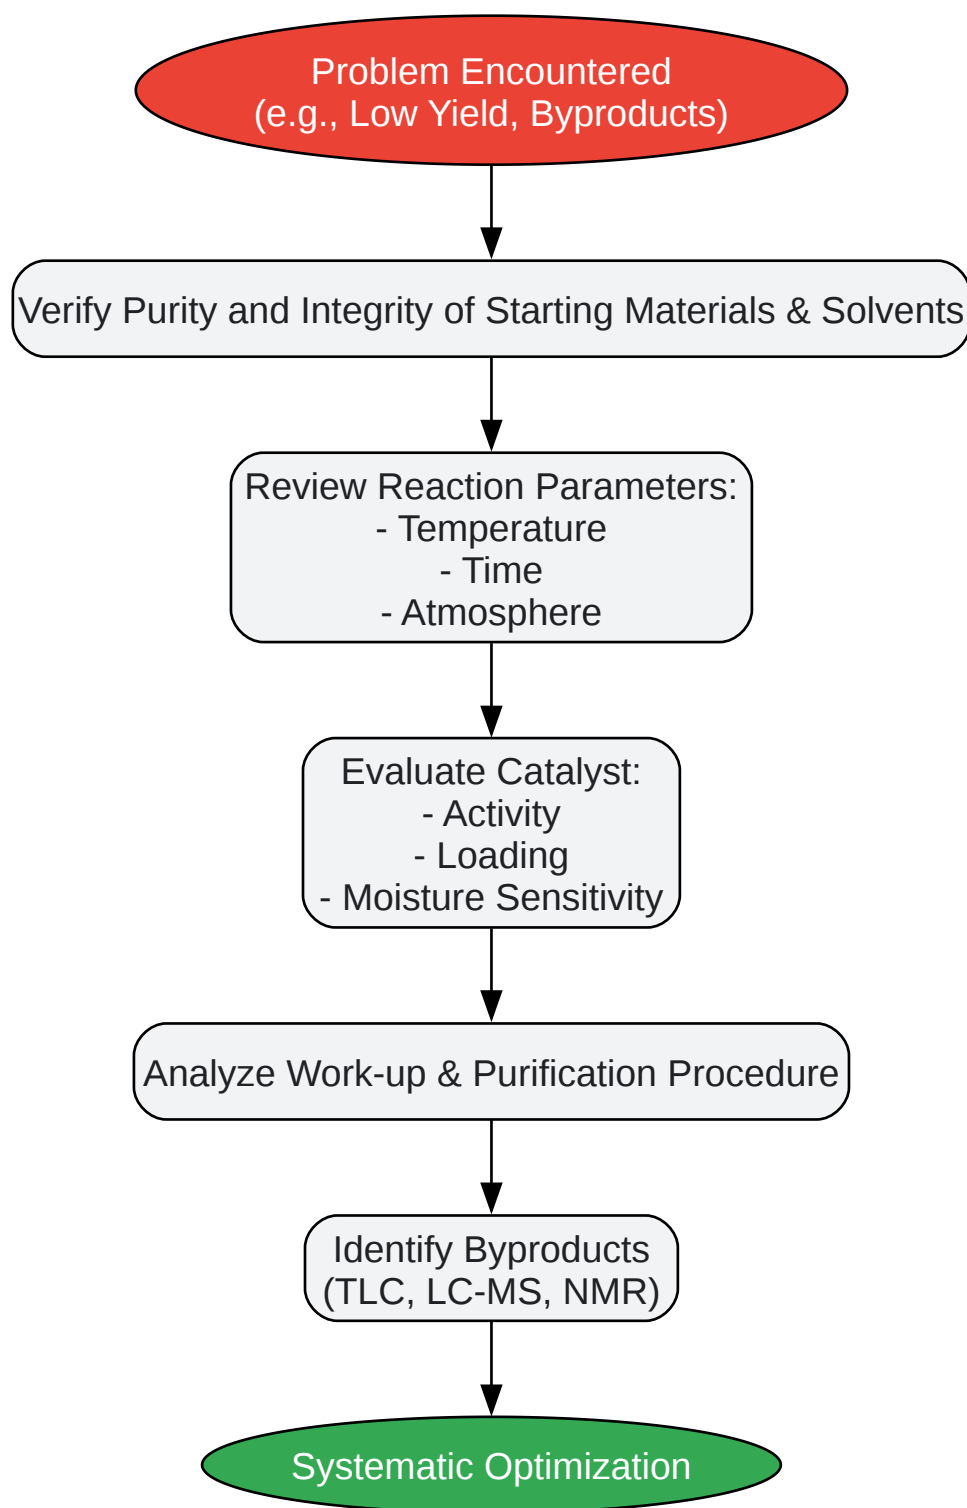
Problem Encountered
(e.g., Low Yield, Byproducts)

Verify Purity and Integrity of Starting Materials & Solvents

Review Reaction Parameters:
- Temperature
- Time
- Atmosphere

Evaluate Catalyst:
- Activity
- Loading
- Moisture Sensitivity

Analyze Work-up & Purification Procedure

Identify Byproducts
(TLC, LC-MS, NMR)

Systematic Optimization